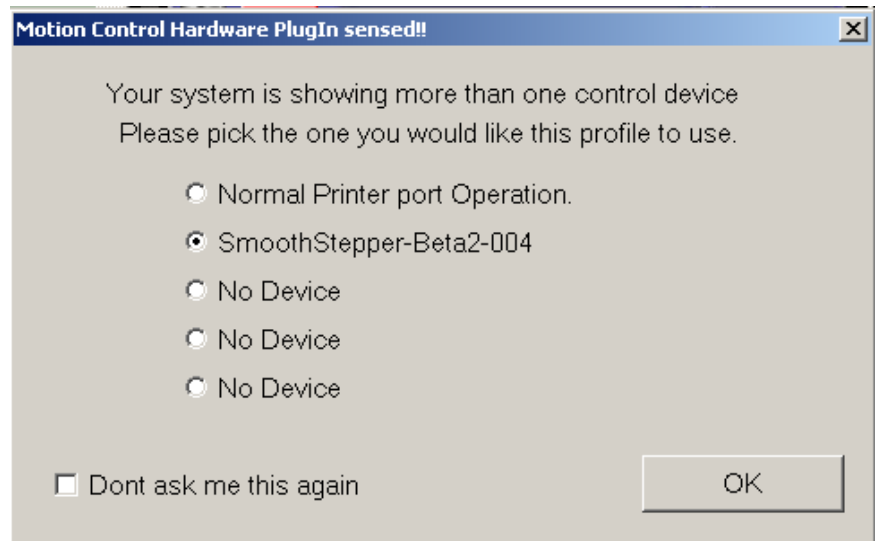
Motion Control Hardware PlugIn sensed!!

Your system is showing more than one control device
Please pick the one you would like this profile to use.

Normal Printer port Operation.

SmoothStepper-Beta2-004

No Device

No Device

No Device

Dont ask me this again

OK